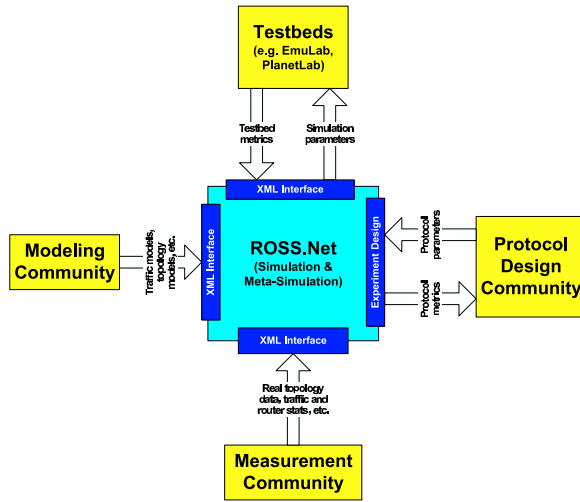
Testbeds
(e.g. EmuLab, PlanetLab)

Testbed metrics

Simulation parameters

XML Interface

Modeling Community

Traffic models, topology models, etc.

XML Interface

ROSS.Net
(Simulation & Meta-Simulation)

Experiment Design

Protocol parameters

Protocol metrics

Protocol Design Community

XML Interface

Real topology data, traffic and router stats, etc.

Measurement Community